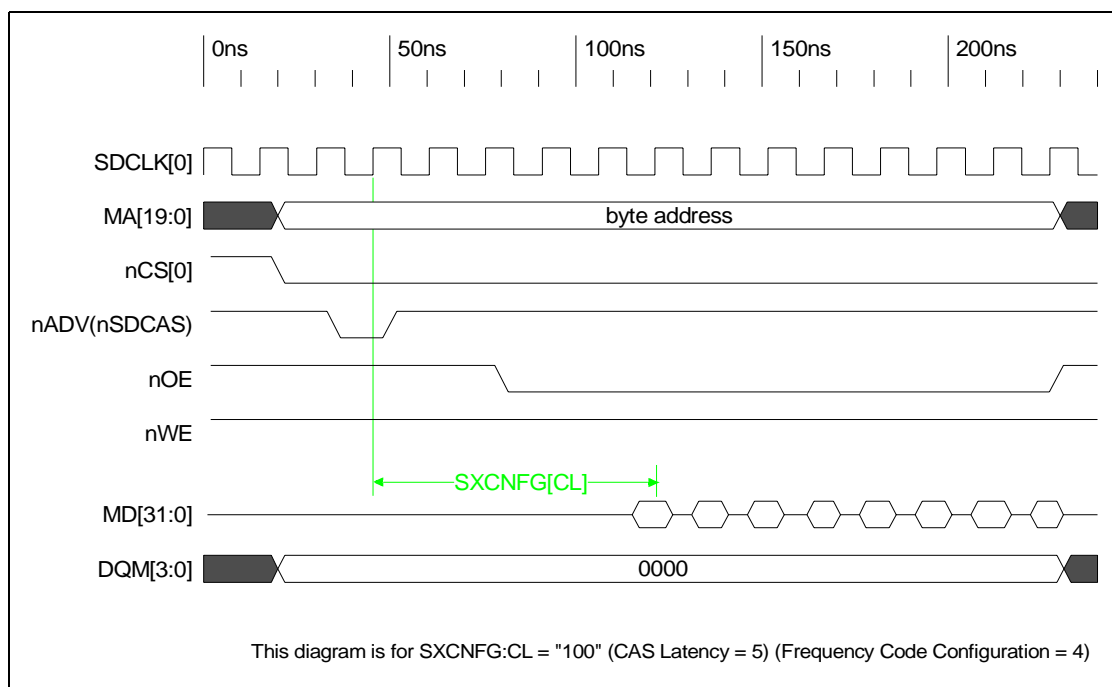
0ns 50ns 100ns 150ns 200ns

SDCLK[0]

MA[19:0]

byte address

nCS[0]

nADV(nSDCAS)

nOE

nWE

SXCNFG[CL]

MD[31:0]

DQM[3:0]

0000

This diagram is for SXCNFG:CL = "100" (CAS Latency = 5) (Frequency Code Configuration = 4)